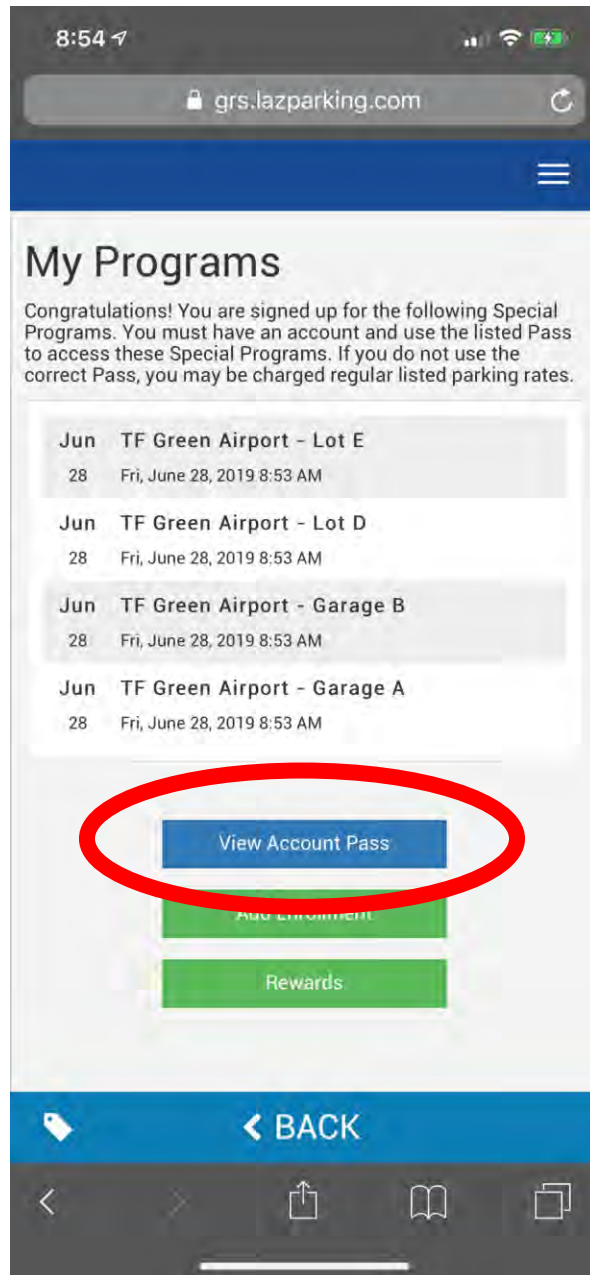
8:54

grs.lazparking.com

My Programs

Congratulations! You are signed up for the following Special Programs. You must have an account and use the listed Pass to access these Special Programs. If you do not use the correct Pass, you may be charged regular listed parking rates.

Jun 28 TF Green Airport - Lot E
Fri, June 28, 2019 8:53 AM

Jun 28 TF Green Airport - Lot D
Fri, June 28, 2019 8:53 AM

Jun 28 TF Green Airport - Garage B
Fri, June 28, 2019 8:53 AM

Jun 28 TF Green Airport - Garage A
Fri, June 28, 2019 8:53 AM

View Account Pass

Add Enrollment

Rewards

< BACK